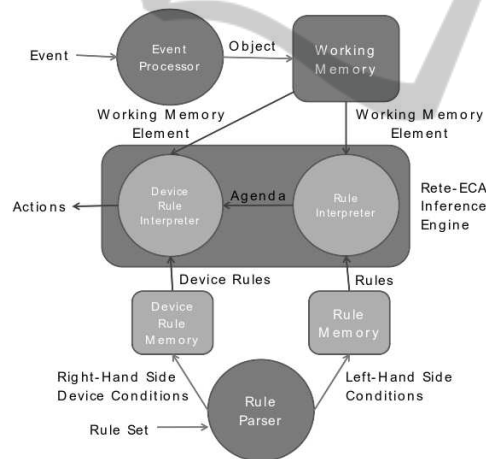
Event

Event Processor

Object

Working Memory

Working Memory Element

Working Memory Element

Actions

Device Rule Interpreter

Agenda

Rule Interpreter

Rete-ECA Inference Engine

Device Rules

Rules

Device Rule Memory

Rule Memory

Right-Hand Side Device Conditions

Left-Hand Side Conditions

Rule Parser

Rule Set